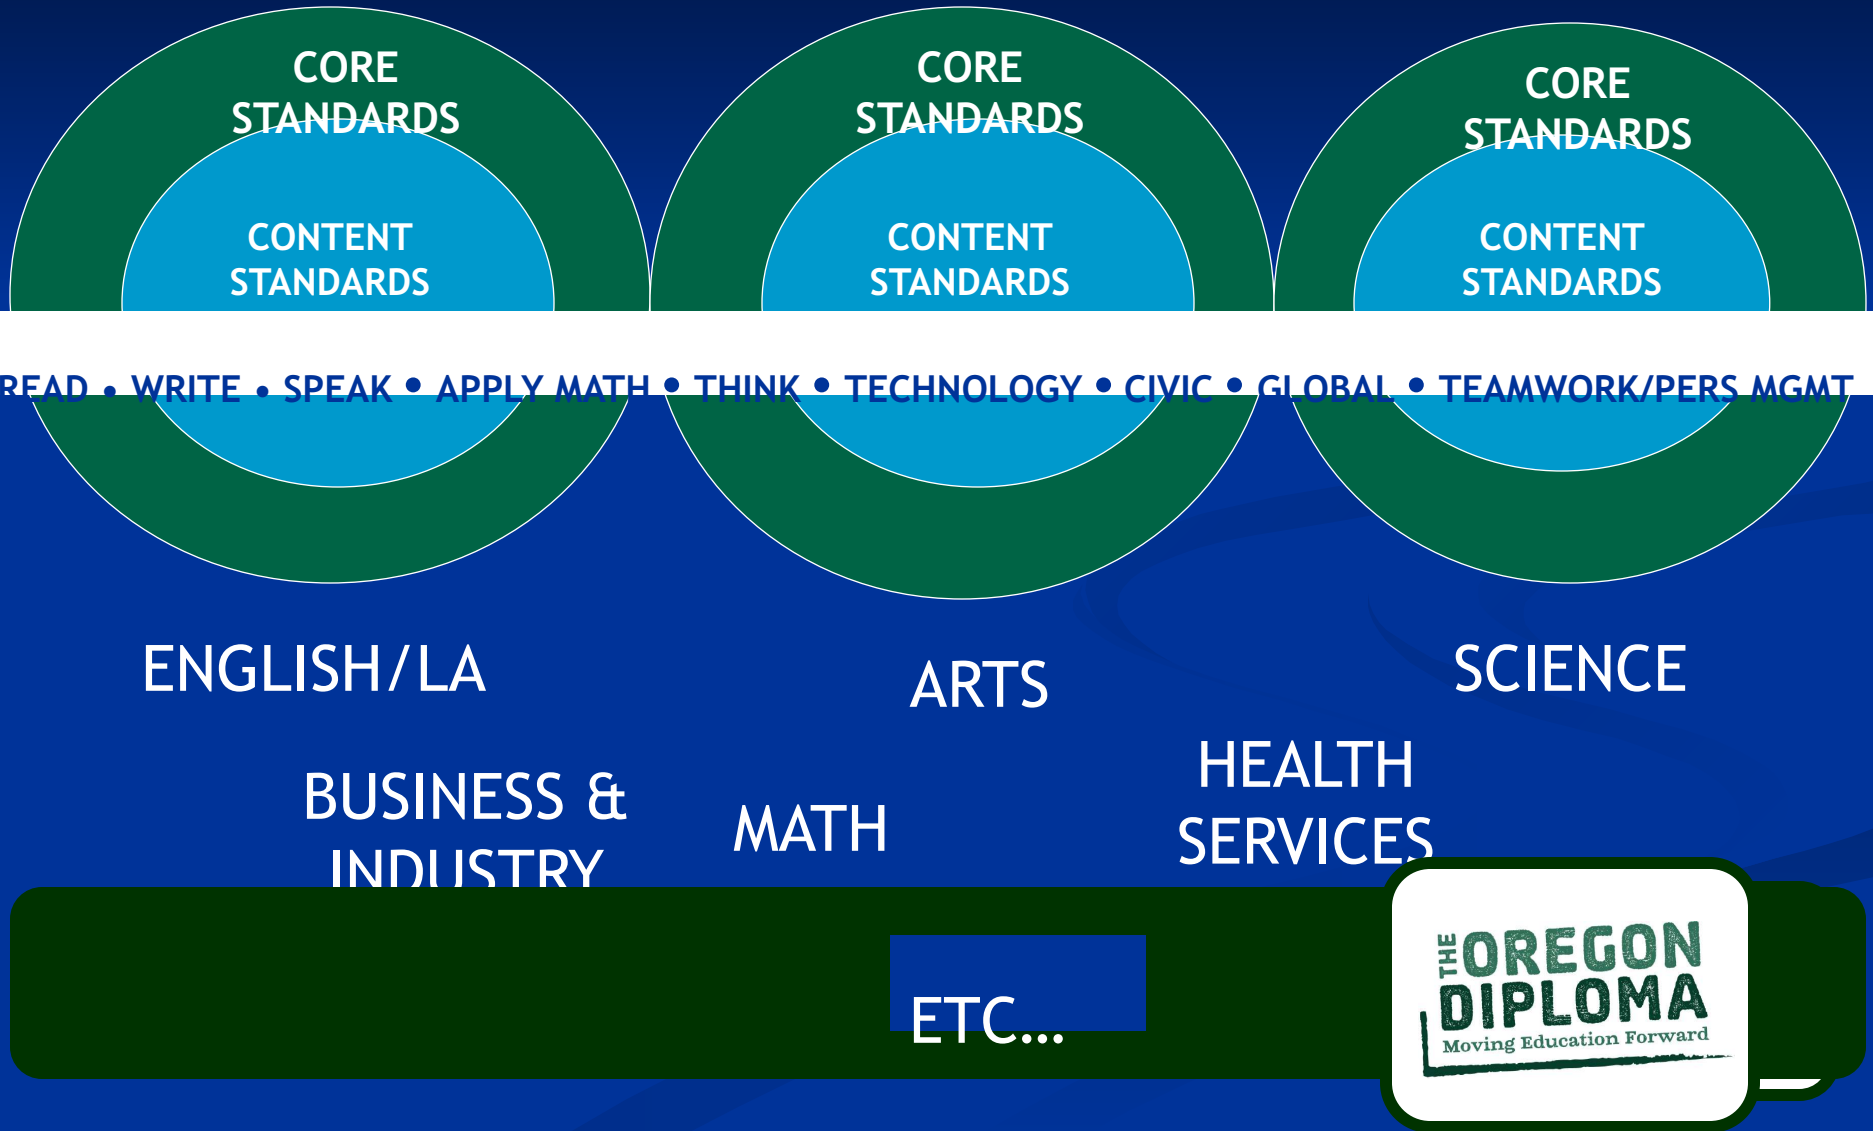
CORE STANDARDS

CONTENT STANDARDS

CORE STANDARDS

CONTENT STANDARDS

CORE STANDARDS

CONTENT STANDARDS

READ • WRITE • SPEAK • APPLY MATH • THINK • TECHNOLOGY • CIVIC • GLOBAL • TEAMWORK/PERS MGMT

ENGLISH/LA

ARTS

SCIENCE

BUSINESS & INDUSTRY

MATH

HEALTH SERVICES

ETC...

THE OREGON DIPLOMA
Moving Education Forward